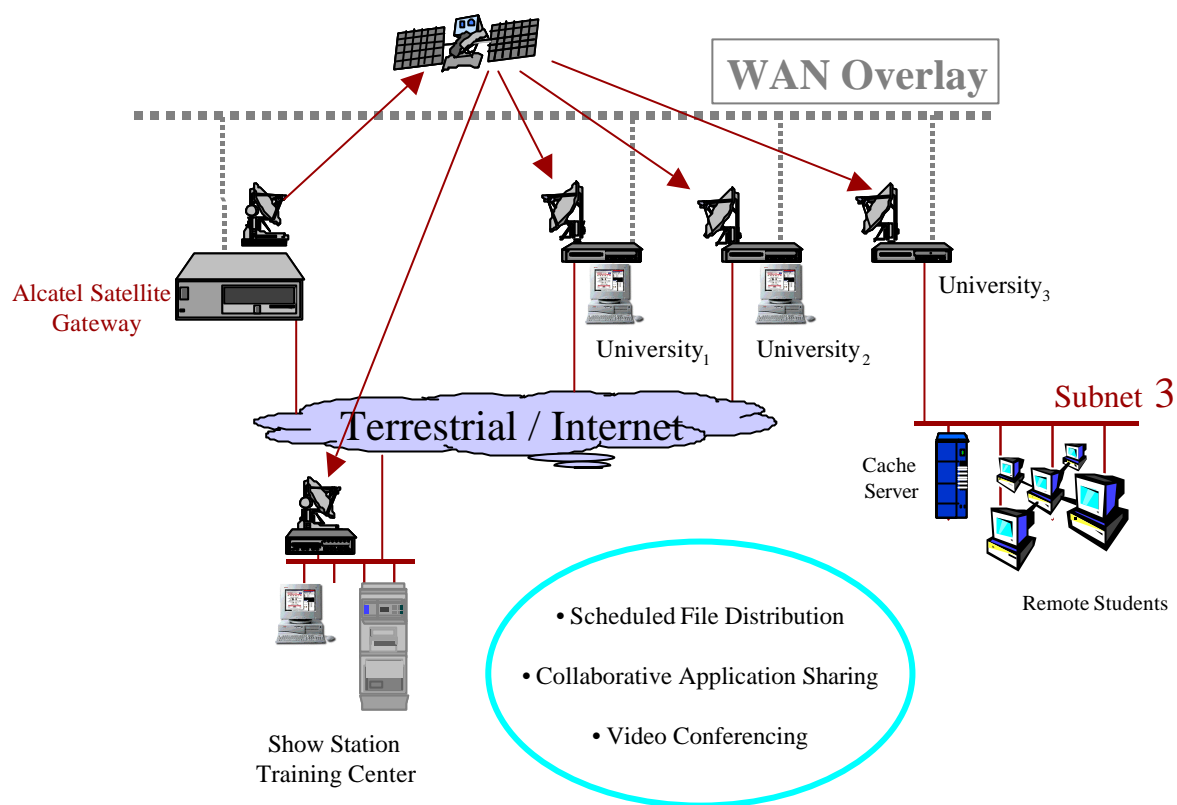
WAN Overlay

Alcatel Satellite Gateway

University$_1$

University$_2$

University$_3$

Terrestrial / Internet

Subnet 3

Cache Server

Remote Students

• Scheduled File Distribution

• Collaborative Application Sharing

• Video Conferencing

Show Station Training Center